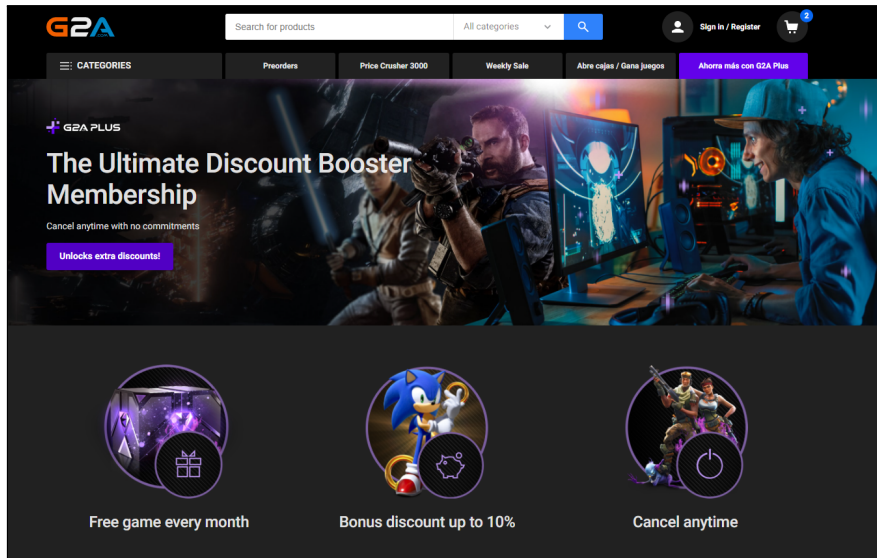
G2A

Search for products

All categories

Sign in / Register

2

CATEGORIES

Preorders

Price Crusher 3000

Weekly Sale

Abre cajas / Gana juegos

Ahorra más con G2A Plus

G2A PLUS

The Ultimate Discount Booster Membership

Cancel anytime with no commitments

Unlocks extra discounts!

Free game every month

Bonus discount up to 10%

Cancel anytime